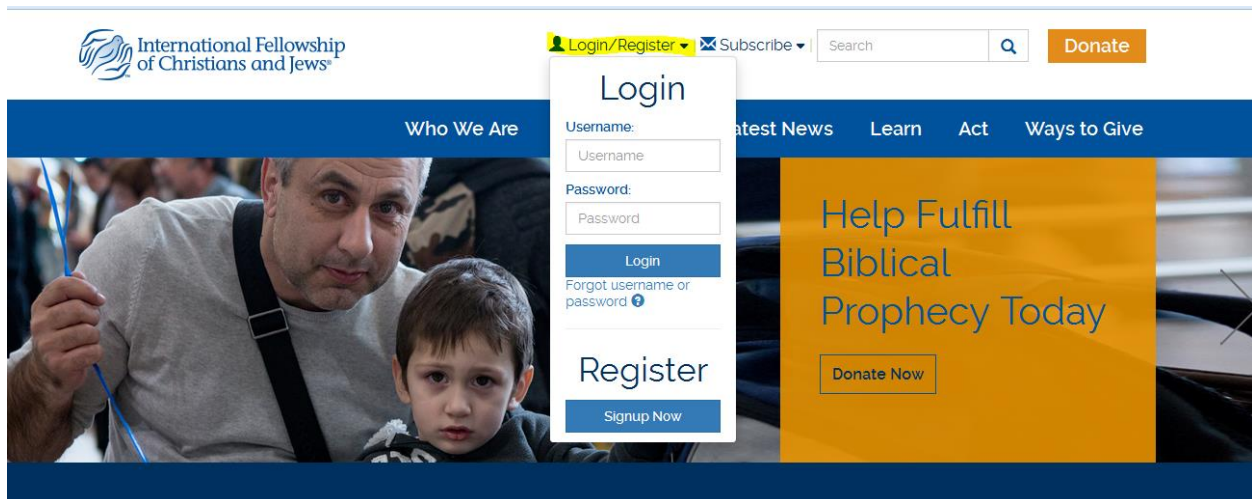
International Fellowship of Christians and Jews®

Login/Register ▾ Subscribe ▾ Search Donate

Who We Are atest News Learn Act Ways to Give

Login
Username:
Username
Password:
Password
Login
Forgot username or password

Register
Signup Now

Help Fulfill Biblical Prophecy Today

Donate Now